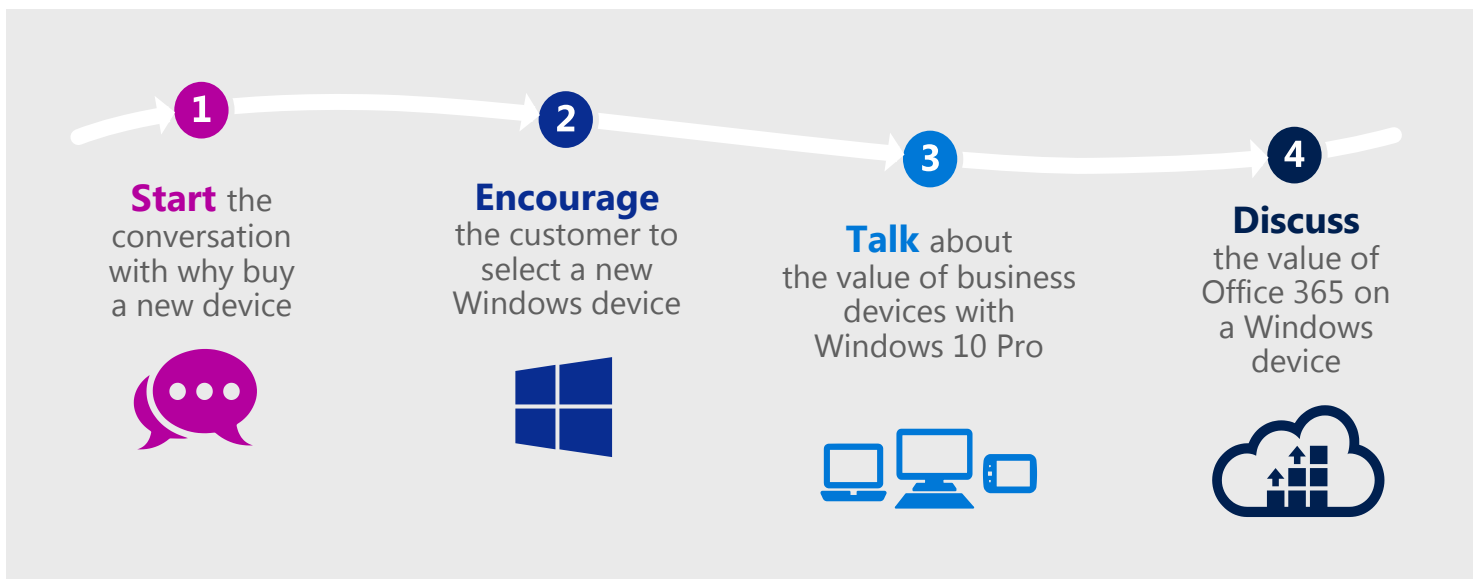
1

Start the conversation with why buy a new device

2

Encourage the customer to select a new Windows device

3

Talk about the value of business devices with Windows 10 Pro

4

Discuss the value of Office 365 on a Windows device